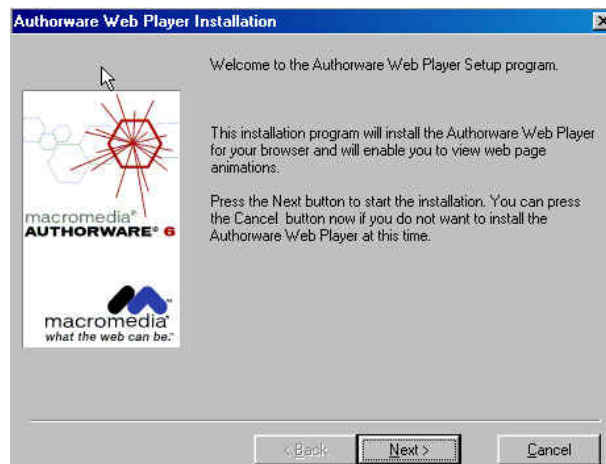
Authorware Web Player Installation

macromedia®
AUTHORWARE® 6

macromedia®
what the web can be.™

Welcome to the Authorware Web Player Setup program.

This installation program will install the Authorware Web Player for your browser and will enable you to view web page animations.

Press the Next button to start the installation. You can press the Cancel button now if you do not want to install the Authorware Web Player at this time.

< Back
Next >
Cancel